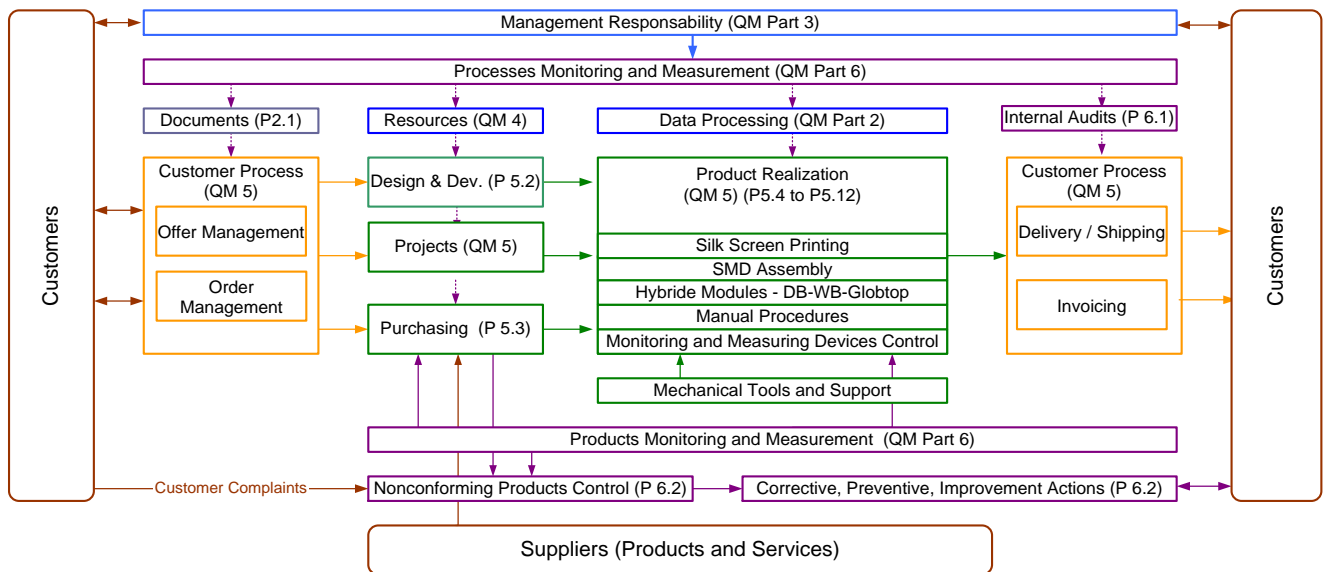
Management Responsability (QM Part 3)

Processes Monitoring and Measurement (QM Part 6)

Customers

Documents (P2.1)

Resources (QM 4)

Data Processing (QM Part 2)

Internal Audits (P 6.1)

Customer Process (QM 5)

Offer Management

Order Management

Design & Dev. (P 5.2)

Projects (QM 5)

Purchasing (P 5.3)

Product Realization (QM 5) (P5.4 to P5.12)

Silk Screen Printing

SMD Assembly

Hybride Modules - DB-WB-Globtop

Manual Procedures

Monitoring and Measuring Devices Control

Mechanical Tools and Support

Customer Process (QM 5)

Delivery / Shipping

Invoicing

Customers

Products Monitoring and Measurement (QM Part 6)

Customer Complaints

Nonconforming Products Control (P 6.2)

Corrective, Preventive, Improvement Actions (P 6.2)

Suppliers (Products and Services)